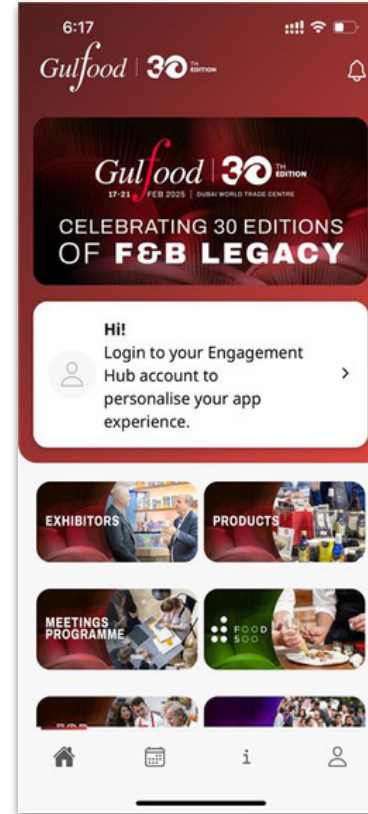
6:17

Gulfood | 30 TH EDITION

Gulfood | 30 TH EDITION
17-21 FEB 2025 | DUBAI WORLD TRADE CENTRE
CELEBRATING 30 EDITIONS OF F&B LEGACY

Hi!
Login to your Engagement Hub account to personalise your app experience.

EXHIBITORS

PRODUCTS

MEETINGS PROGRAMME

FOOD 500

i